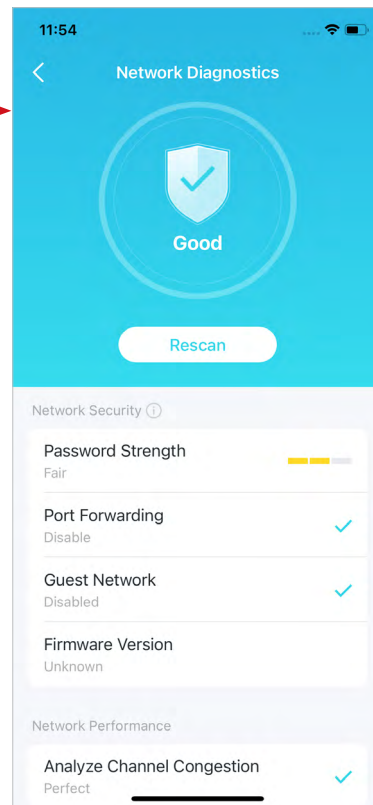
11:54

Network Diagnostics

Good

Rescan

Network Security

Password Strength
Fair

Port Forwarding
Disable

Guest Network
Disabled

Firmware Version
Unknown

Network Performance

Analyze Channel Congestion
Perfect